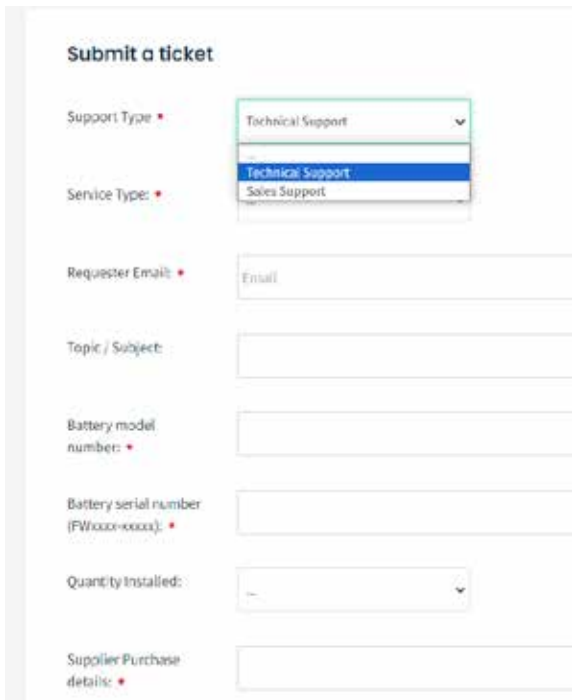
Submit a ticket

Support Type •

Technical Support

--
Technical Support
Sales Support

Service Type: •

Requester Email: •

Email

Topic / Subject:

Battery model number: •

Battery serial number (FWxxxx-xxxxx): •

Quantity Installed:

--

Supplier Purchase details: •